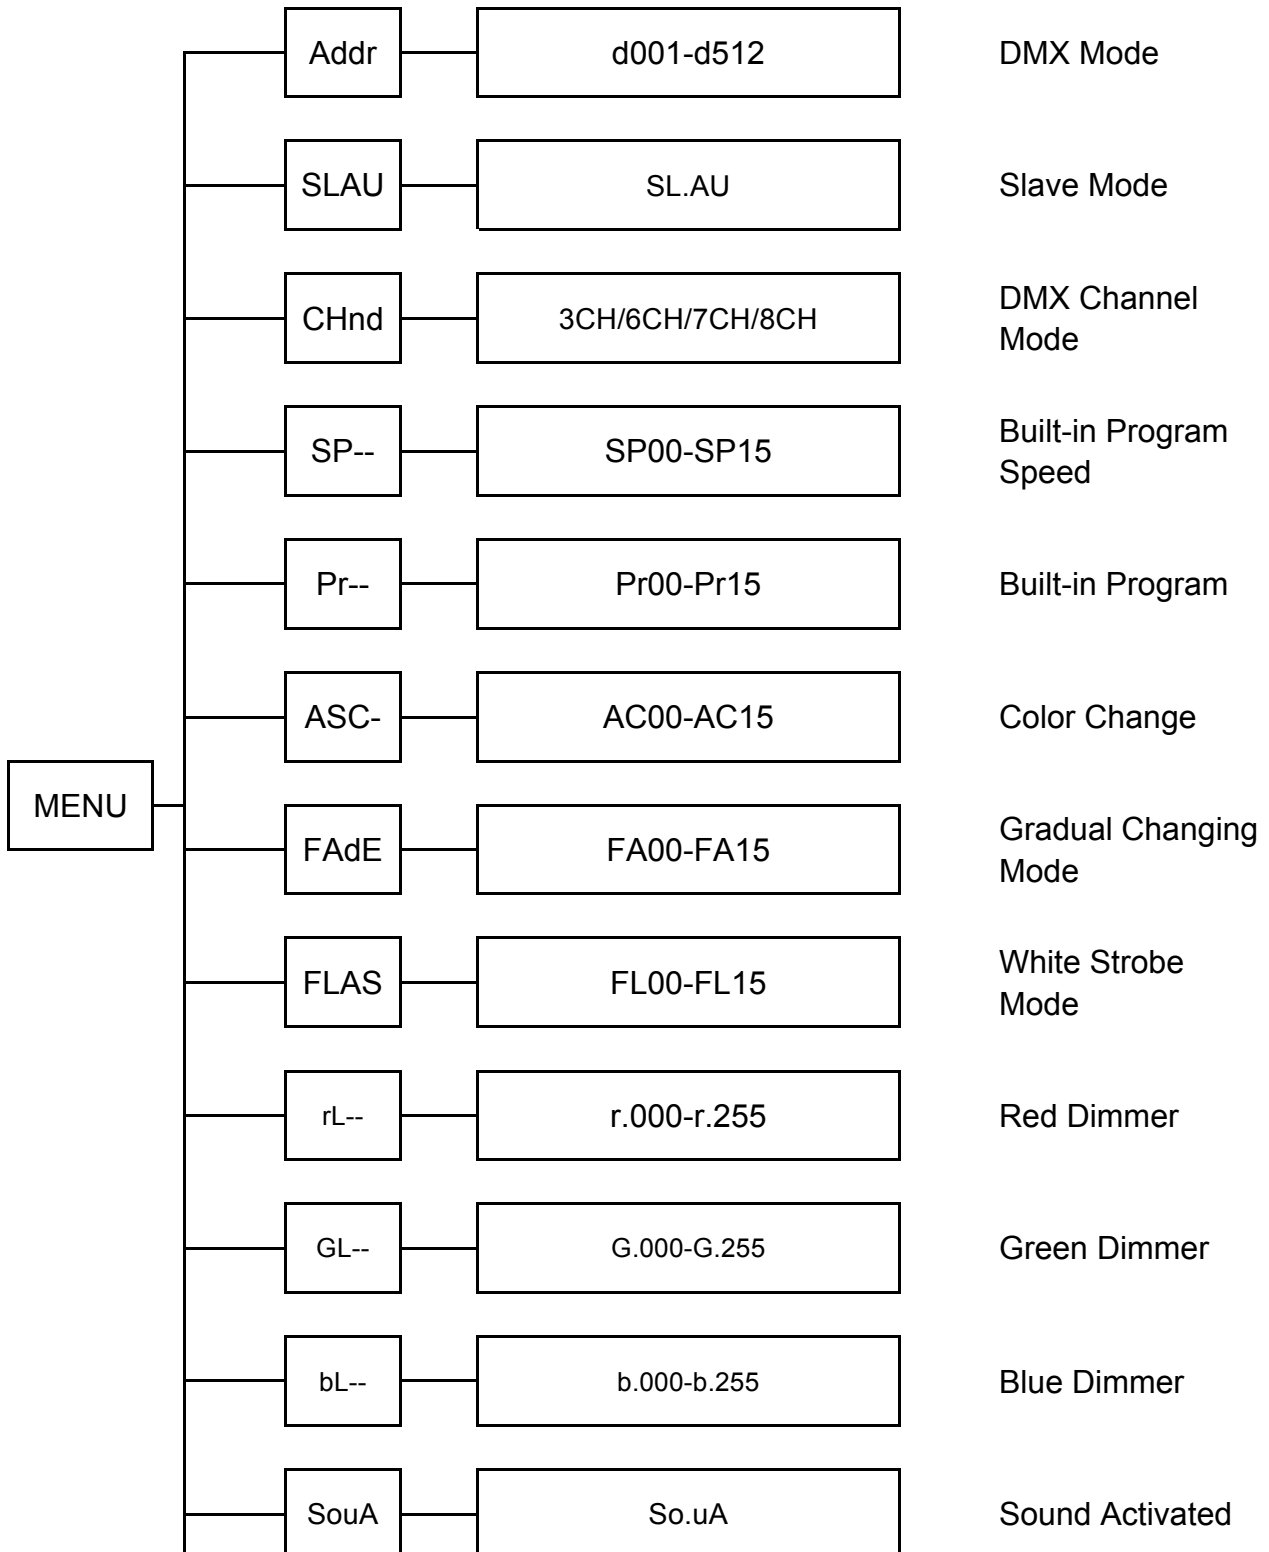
MENU

Addr
d001-d512
DMX Mode

SLAU
SL.AU
Slave Mode

CHnd
3CH/6CH/7CH/8CH
DMX Channel Mode

SP--
SP00-SP15
Built-in Program Speed

Pr--
Pr00-Pr15
Built-in Program

ASC-
AC00-AC15
Color Change

FAdE
FA00-FA15
Gradual Changing Mode

FLAS
FL00-FL15
White Strobe Mode

rL--
r.000-r.255
Red Dimmer

GL--
G.000-G.255
Green Dimmer

bL--
b.000-b.255
Blue Dimmer

SouA
So.uA
Sound Activated